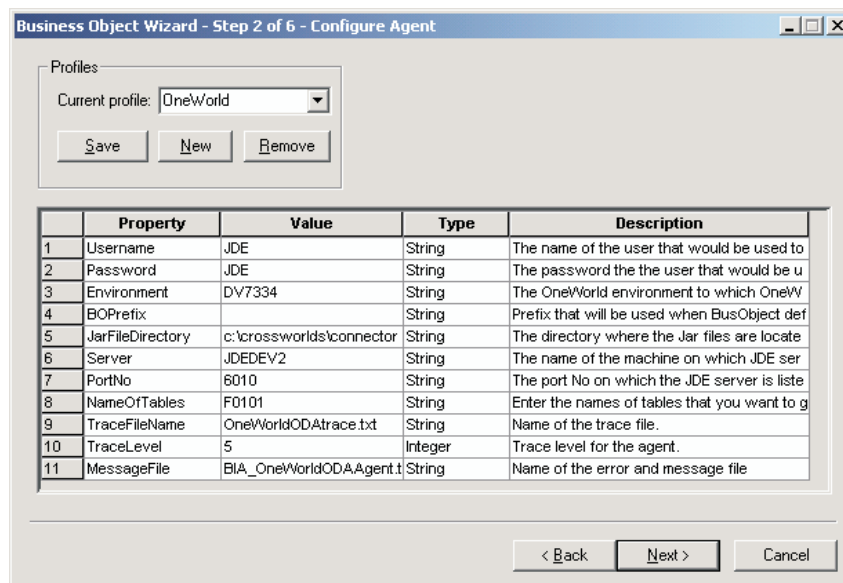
Business Object Wizard - Step 2 of 6 - Configure Agent

Profiles
Current profile: OneWorld
Save New Remove

| | Property | Value | Type | Description |
|---|---|---|---|---|
| 1 | Username | JDE | String | The name of the user that would be used to |
| 2 | Password | JDE | String | The password the the user that would be u |
| 3 | Environment | DV7334 | String | The OneWorld environment to which OneW |
| 4 | BOPrefix | | String | Prefix that will be used when BusObject def |
| 5 | JarFileDirectory | c:\crossworlds\connector | String | The directory where the Jar files are locate |
| 6 | Server | JDEDEV2 | String | The name of the machine on which JDE ser |
| 7 | PortNo | 6010 | String | The port No on which the JDE server is liste |
| 8 | NameOfTables | F0101 | String | Enter the names of tables that you want to g |
| 9 | TraceFileName | OneWorldODAtrace.txt | String | Name of the trace file. |
| 10 | TraceLevel | 5 | Integer | Trace level for the agent. |
| 11 | MessageFile | BIA_OneWorldODAAgent.t | String | Name of the error and message file |

< Back Next > Cancel